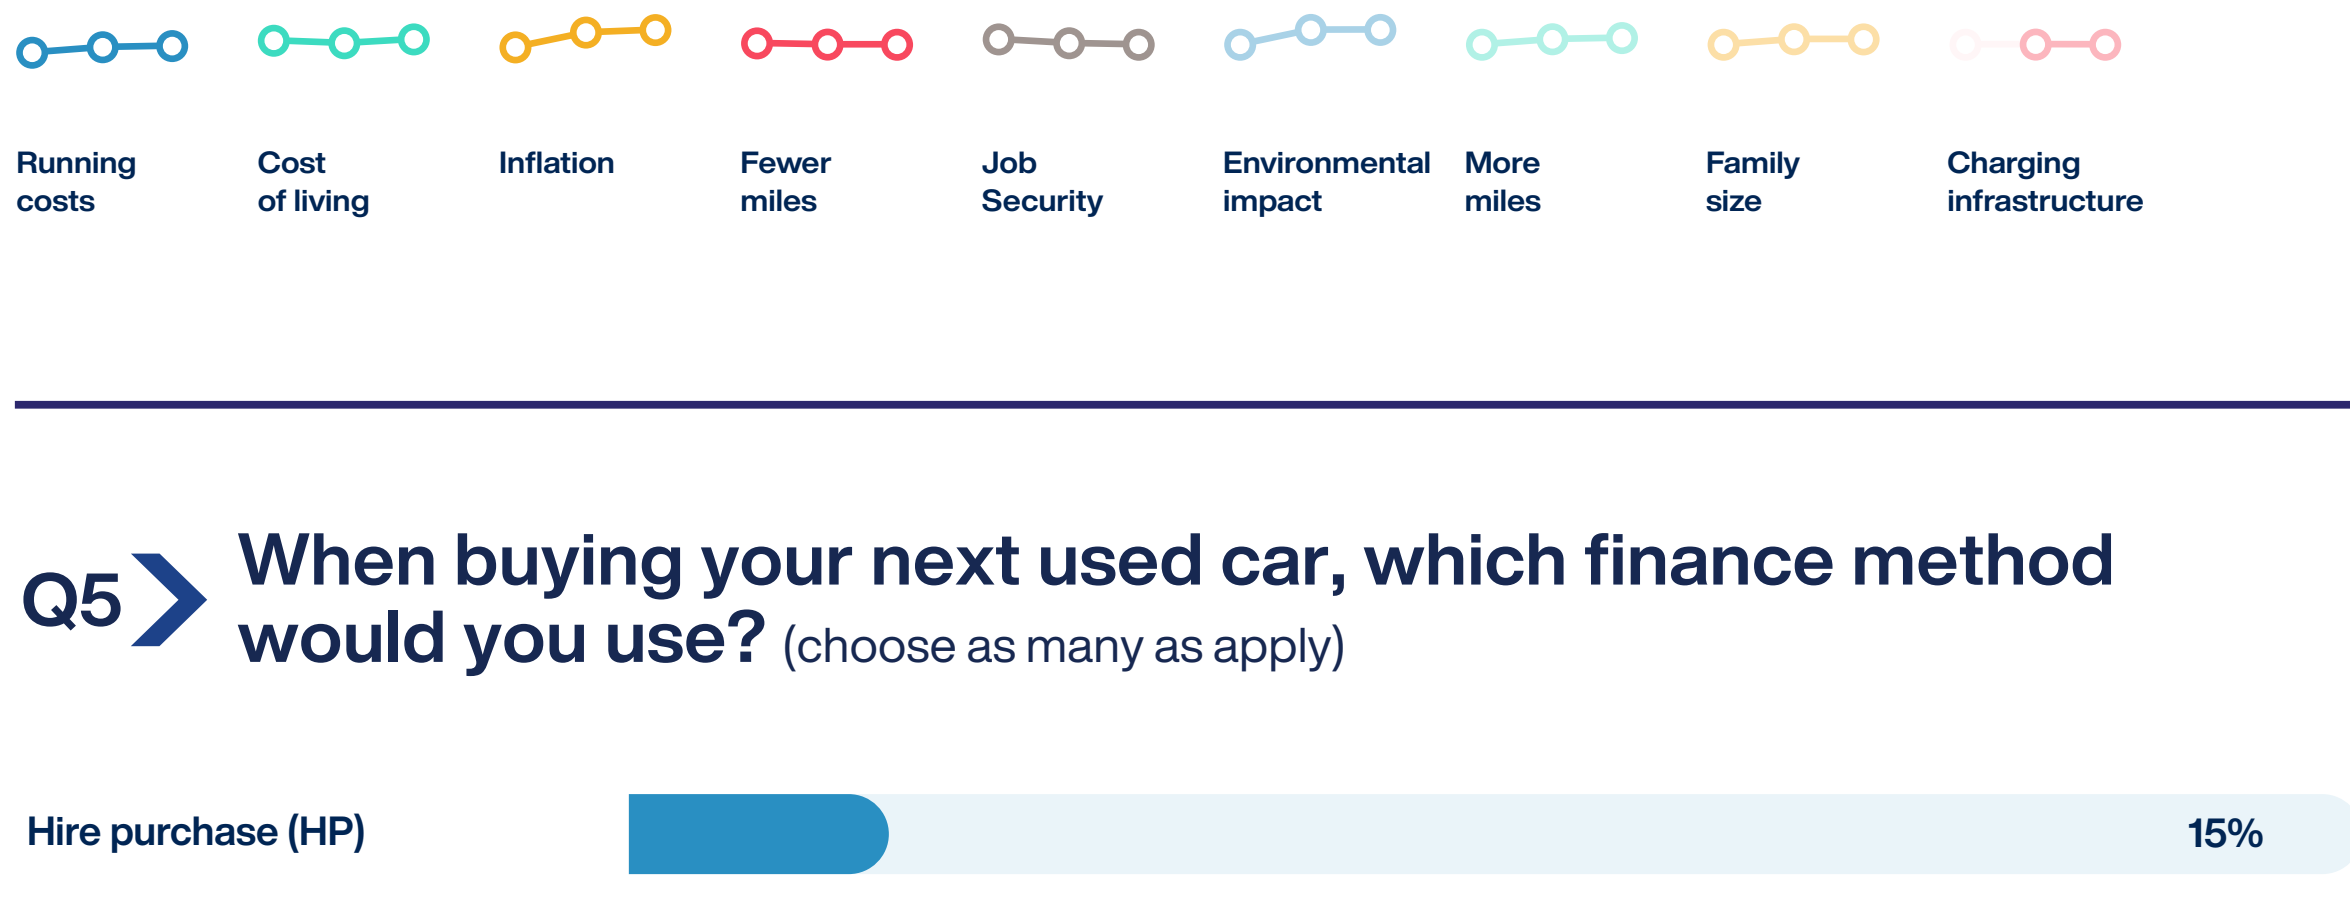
Running costs

Cost of living

Inflation

Fewer miles

Job Security

Environmental impact

More miles

Family size

Charging infrastructure

Q5 When buying your next used car, which finance method would you use? (choose as many as apply)

Hire purchase (HP) 15%